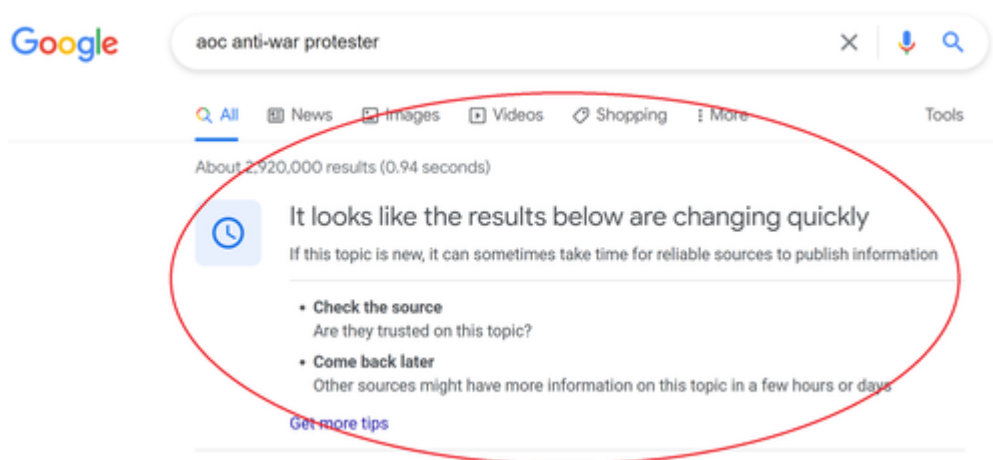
Google

aoc anti-war protester

All News Images Videos Shopping More Tools

About 2,920,000 results (0.94 seconds)

It looks like the results below are changing quickly

If this topic is new, it can sometimes take time for reliable sources to publish information

• Check the source
Are they trusted on this topic?

• Come back later
Other sources might have more information on this topic in a few hours or days

Get more tips